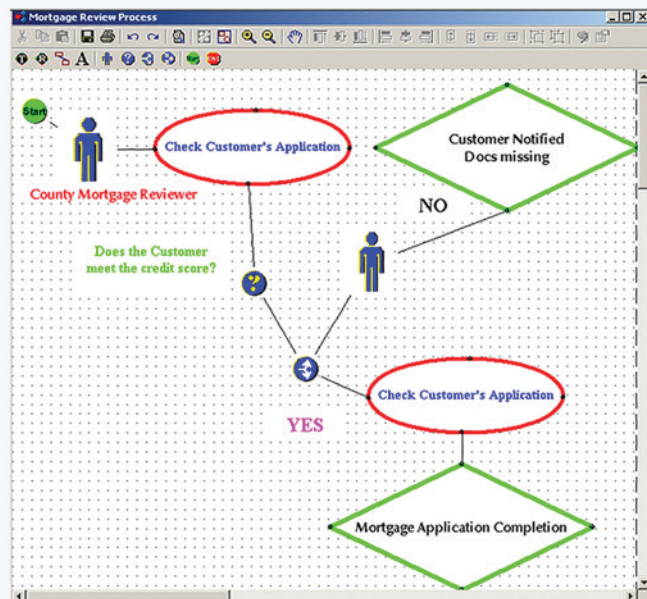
Mortgage Review Process

Start

County Mortgage Reviewer

Check Customer's Application

Customer Notified Docs missing

NO

Does the Customer meet the credit score?

Check Customer's Application

YES

Mortgage Application Completion